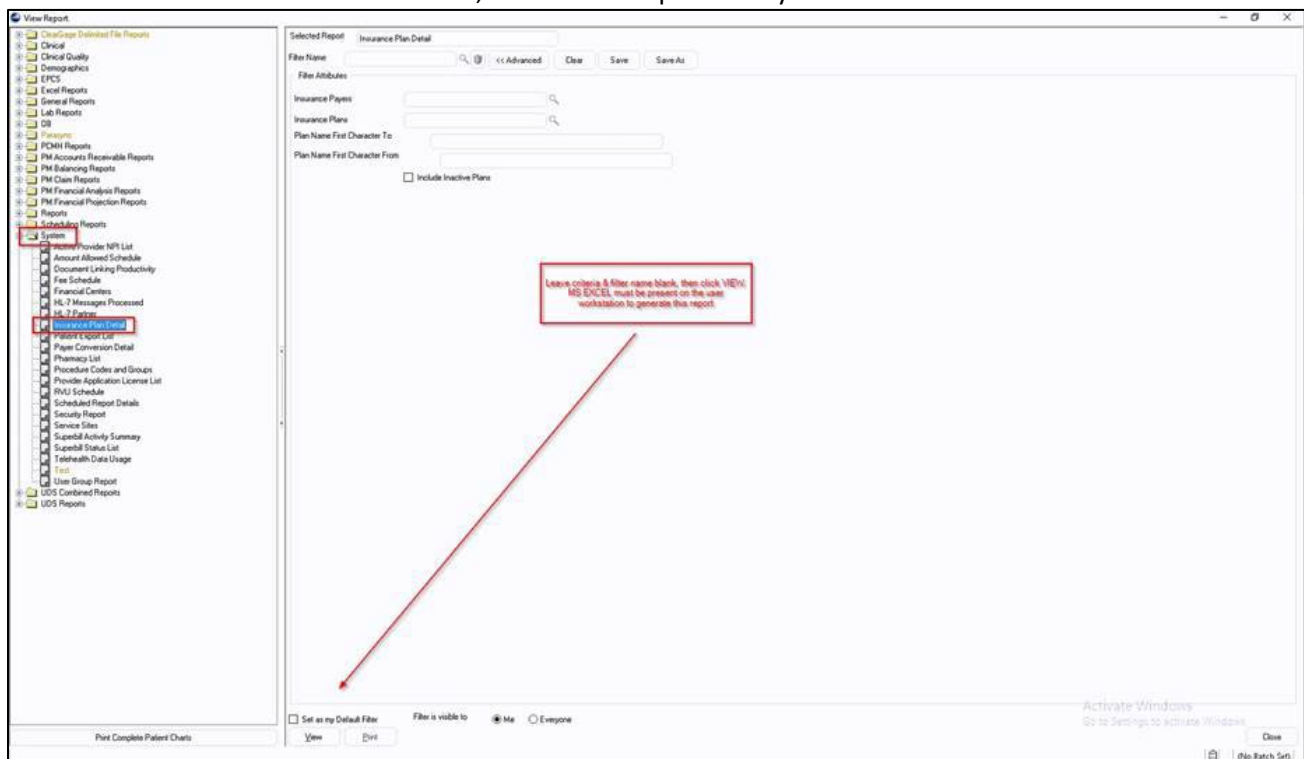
View Report

ClearGage Delimited File Reports
Clinical
Clinical Quality
Demographics
EPCS
Excel Reports
General Reports
Lab Reports
DB
Parasync
PCMH Reports
PM Accounts Receivable Reports
PM Balancing Reports
PM Claim Reports
PM Financial Analysis Reports
PM Financial Projection Reports
Reports
Scheduling Reports
System
Active Provider NPI List
Amount Allowed Schedule
Document Linking Productivity
Fee Schedule
Financial Centers
HL-7 Messages Processed
HL-7 Partner
Insurance Plan Detail
Patient Export List
Payer Conversion Detail
Pharmacy List
Procedure Codes and Groups
Provider Application License List
RVU Schedule
Scheduled Report Details
Security Report
Service Sites
Superbill Activity Summary
Superbill Status List
Telehealth Data Usage
Test
User Group Report
UDS Combined Reports
UDS Reports

Print Complete Patient Charts

Selected Report Insurance Plan Detail
Filter Name
<< Advanced Clear Save Save As
Filter Attributes
Insurance Payers
Insurance Plans
Plan Name First Character To
Plan Name First Character From
Include Inactive Plans

Leave criteria & filter name blank, then click VIEW. MS EXCEL must be present on the user workstation to generate this report.

Set as my Default Filter Filter is visible to Me Everyone
View Print
Activate Windows
Go to Settings to activate Windows.
Close
(No Batch Set)